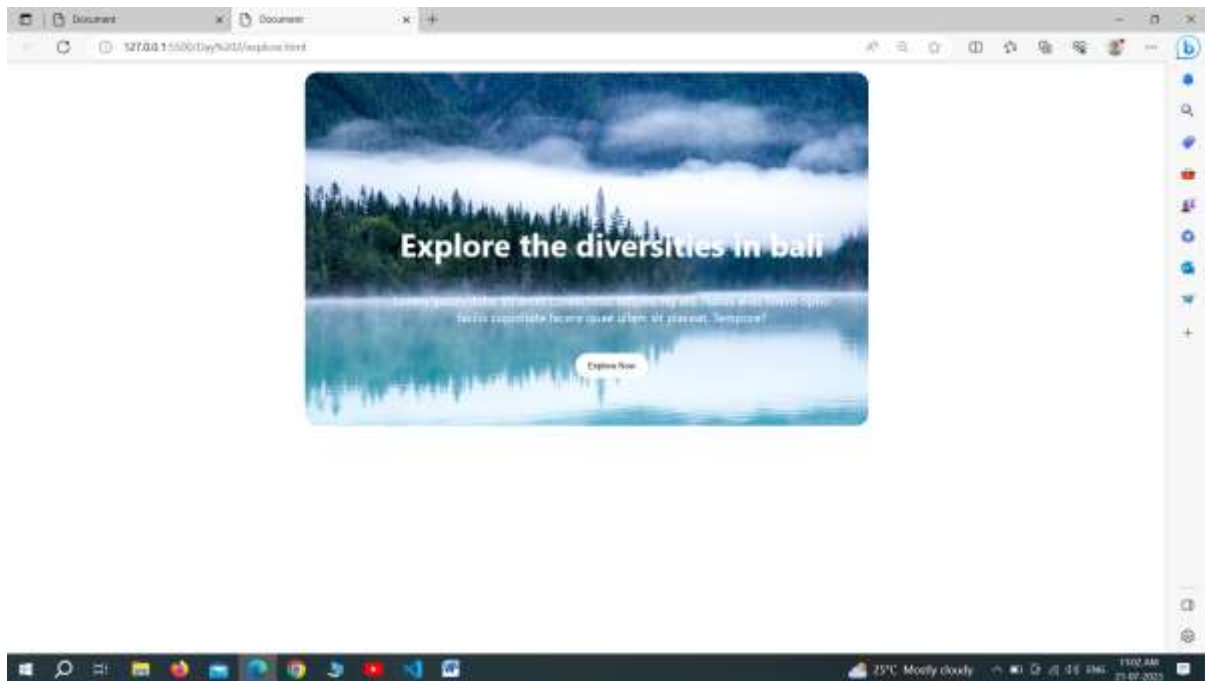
Document
Document
127.0.0.1:5500/Day%202/explore.html

Explore the diversities in bali

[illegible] facilis cupiditate facere quae ullam sit placeat. Tempore?

Explore Now

25°C Mostly cloudy
ENG
11:02 AM
21-07-2023